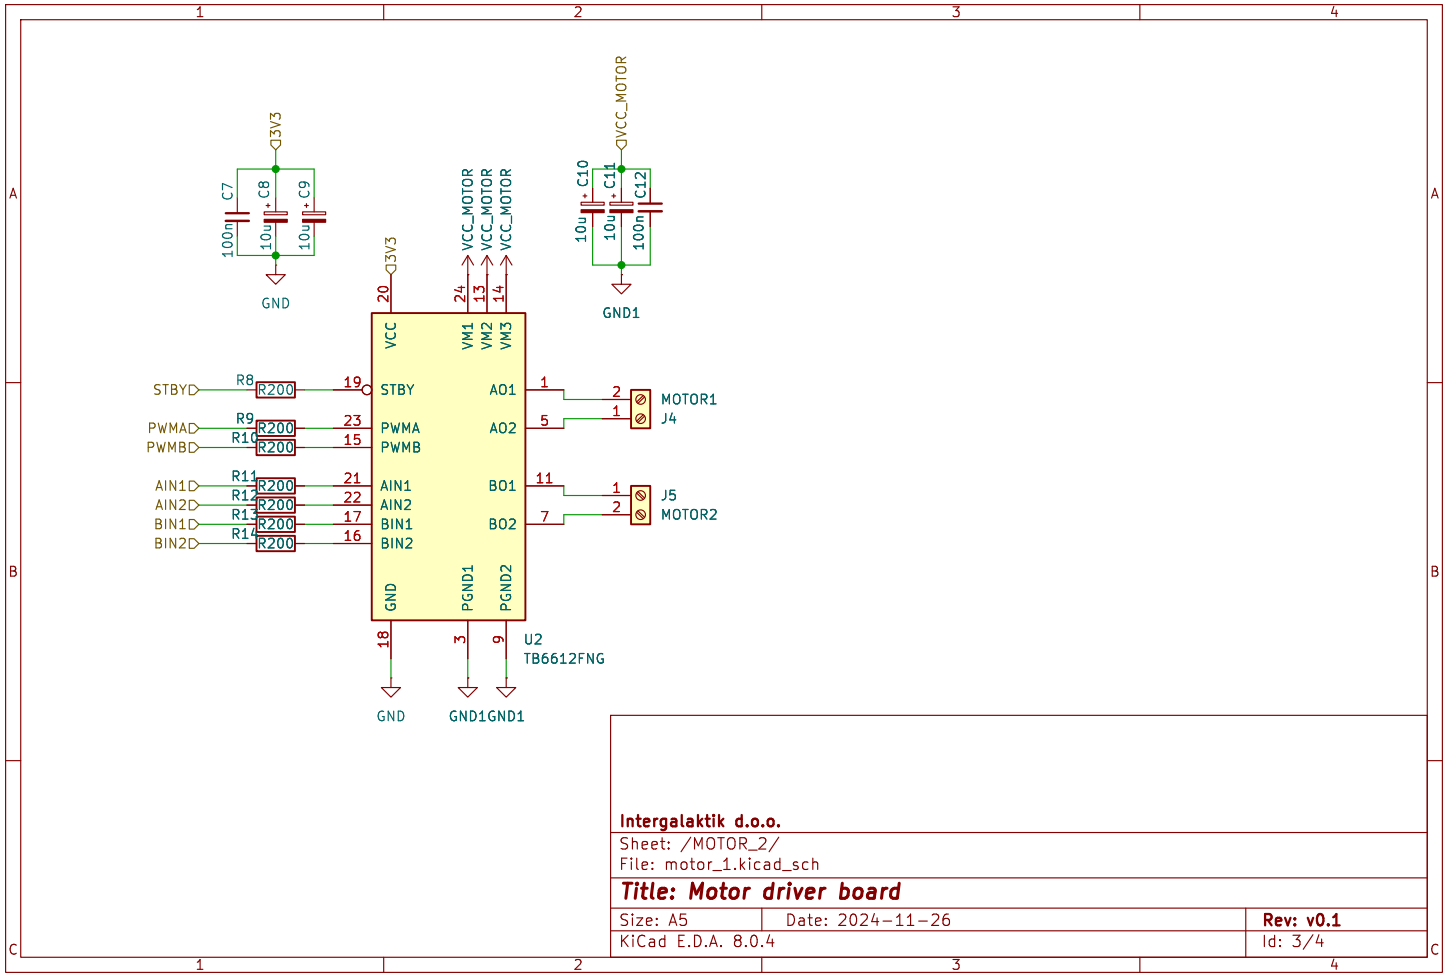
1 2 3 4

A

3V3
C7 100n
C8 10u
C9 10u
GND

VCC_MOTOR
C10 10u
C11 10u
C12 100n
GND1

3V3
VCC_MOTOR VCC_MOTOR VCC_MOTOR
20 24 13 14
VCC VM1 VM2 VM3

STBY R8 R200 19 STBY
PWMA R9 R200 23 PWMA
PWMB R10 R200 15 PWMB
AIN1 R11 R200 21 AIN1
AIN2 R12 R200 22 AIN2
BIN1 R13 R200 17 BIN1
BIN2 R14 R200 16 BIN2

AO1 1
AO2 5
BO1 11
BO2 7

2
1
MOTOR1
J4

1
2
J5
MOTOR2

B

GND PGND1 PGND2
18 3 9
U2
TB6612FNG
GND GND1GND1

Intergalaktik d.o.o.
Sheet: /MOTOR_2/
File: motor_1.kicad_sch
Title: Motor driver board
Size: A5 Date: 2024-11-26 Rev: v0.1
KiCad E.D.A. 8.0.4 Id: 3/4

C

1 2 3 4